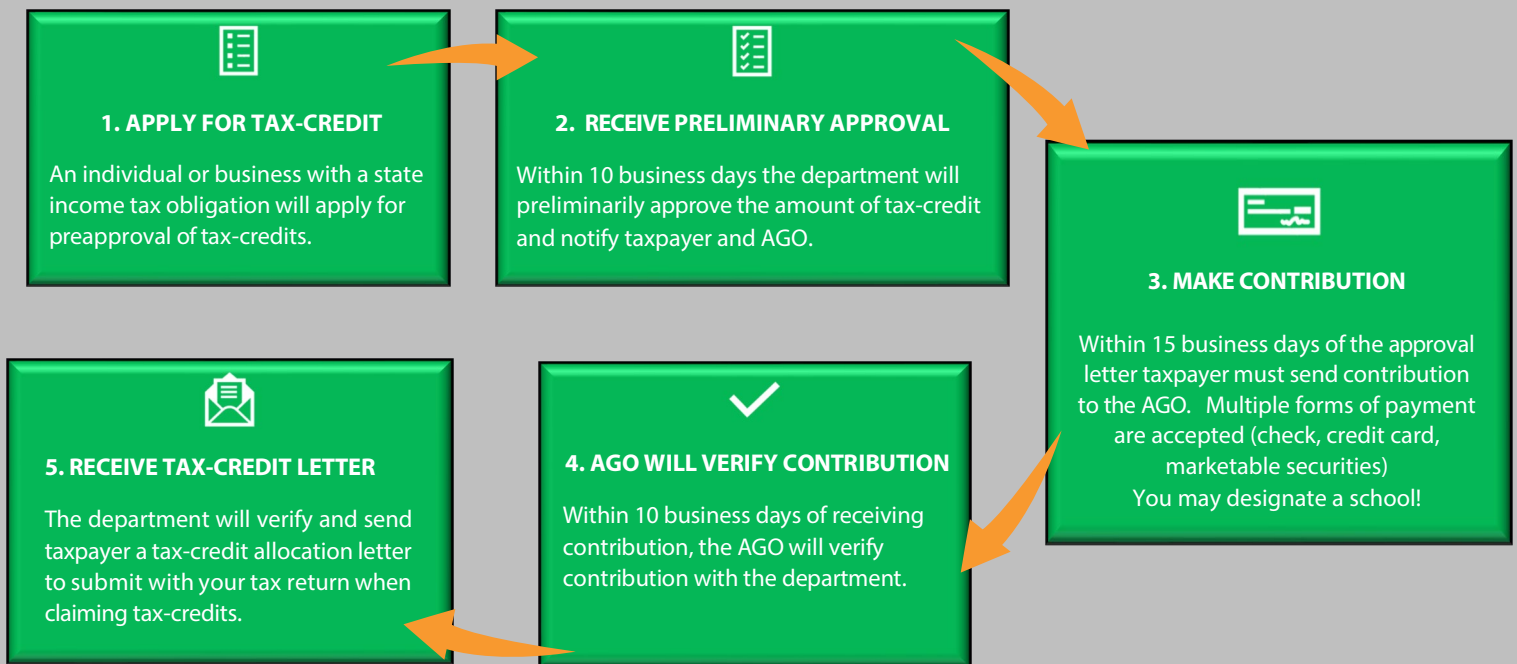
1. APPLY FOR TAX-CREDIT

An individual or business with a state income tax obligation will apply for preapproval of tax-credits.

2. RECEIVE PRELIMINARY APPROVAL

Within 10 business days the department will preliminarily approve the amount of tax-credit and notify taxpayer and AGO.

3. MAKE CONTRIBUTION

Within 15 business days of the approval letter taxpayer must send contribution to the AGO. Multiple forms of payment are accepted (check, credit card, marketable securities)
You may designate a school!

4. AGO WILL VERIFY CONTRIBUTION

Within 10 business days of receiving contribution, the AGO will verify contribution with the department.

5. RECEIVE TAX-CREDIT LETTER

The department will verify and send taxpayer a tax-credit allocation letter to submit with your tax return when claiming tax-credits.